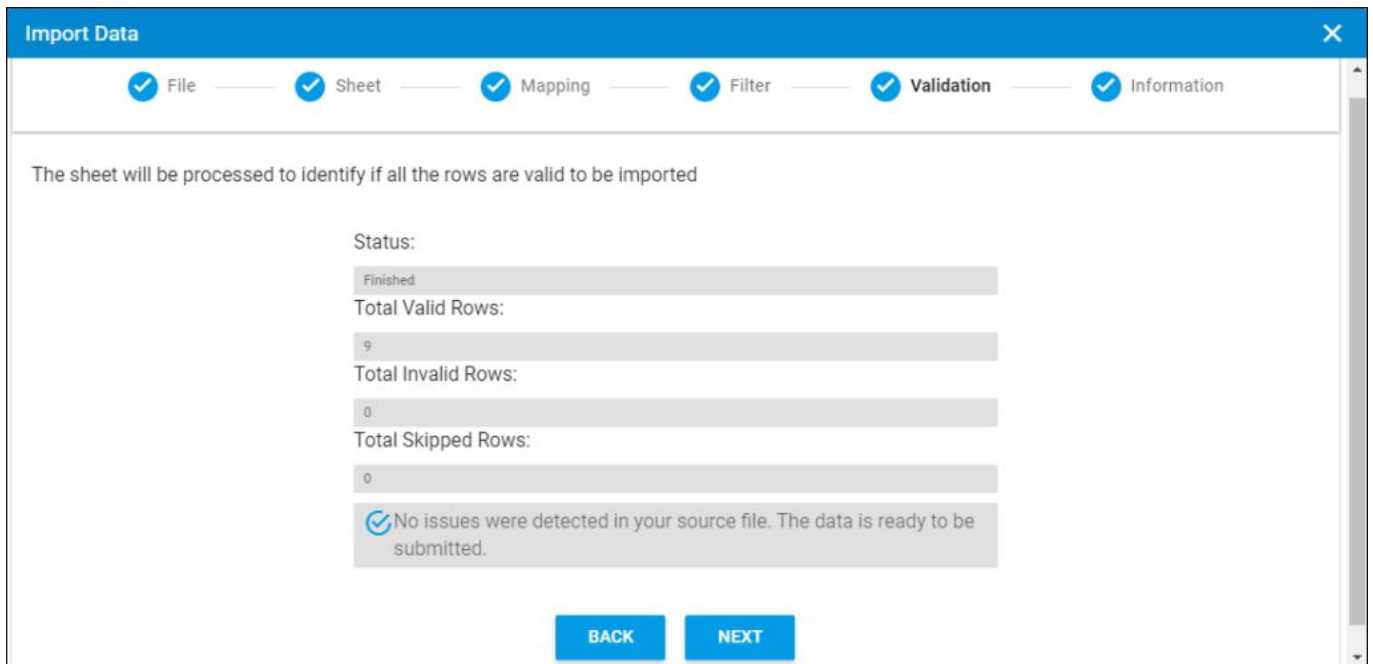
Import Data

File Sheet Mapping Filter Validation Information

The sheet will be processed to identify if all the rows are valid to be imported

Status:

Finished

Total Valid Rows:

9

Total Invalid Rows:

0

Total Skipped Rows:

0

No issues were detected in your source file. The data is ready to be submitted.

BACK NEXT